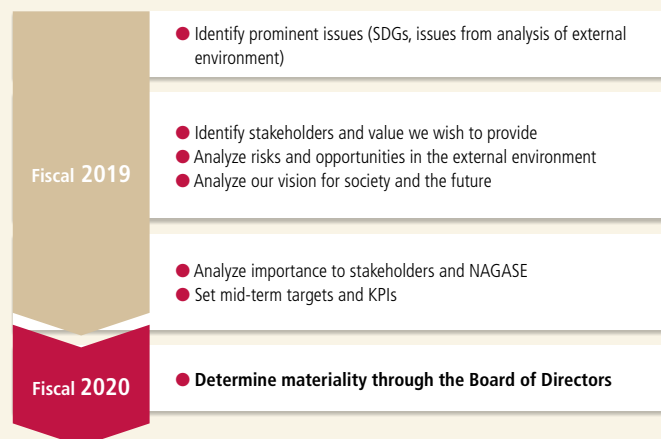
Fiscal 2019

● Identify prominent issues (SDGs, issues from analysis of external environment)

● Identify stakeholders and value we wish to provide
● Analyze risks and opportunities in the external environment
● Analyze our vision for society and the future

● Analyze importance to stakeholders and NAGASE
● Set mid-term targets and KPIs

Fiscal 2020

● Determine materiality through the Board of Directors